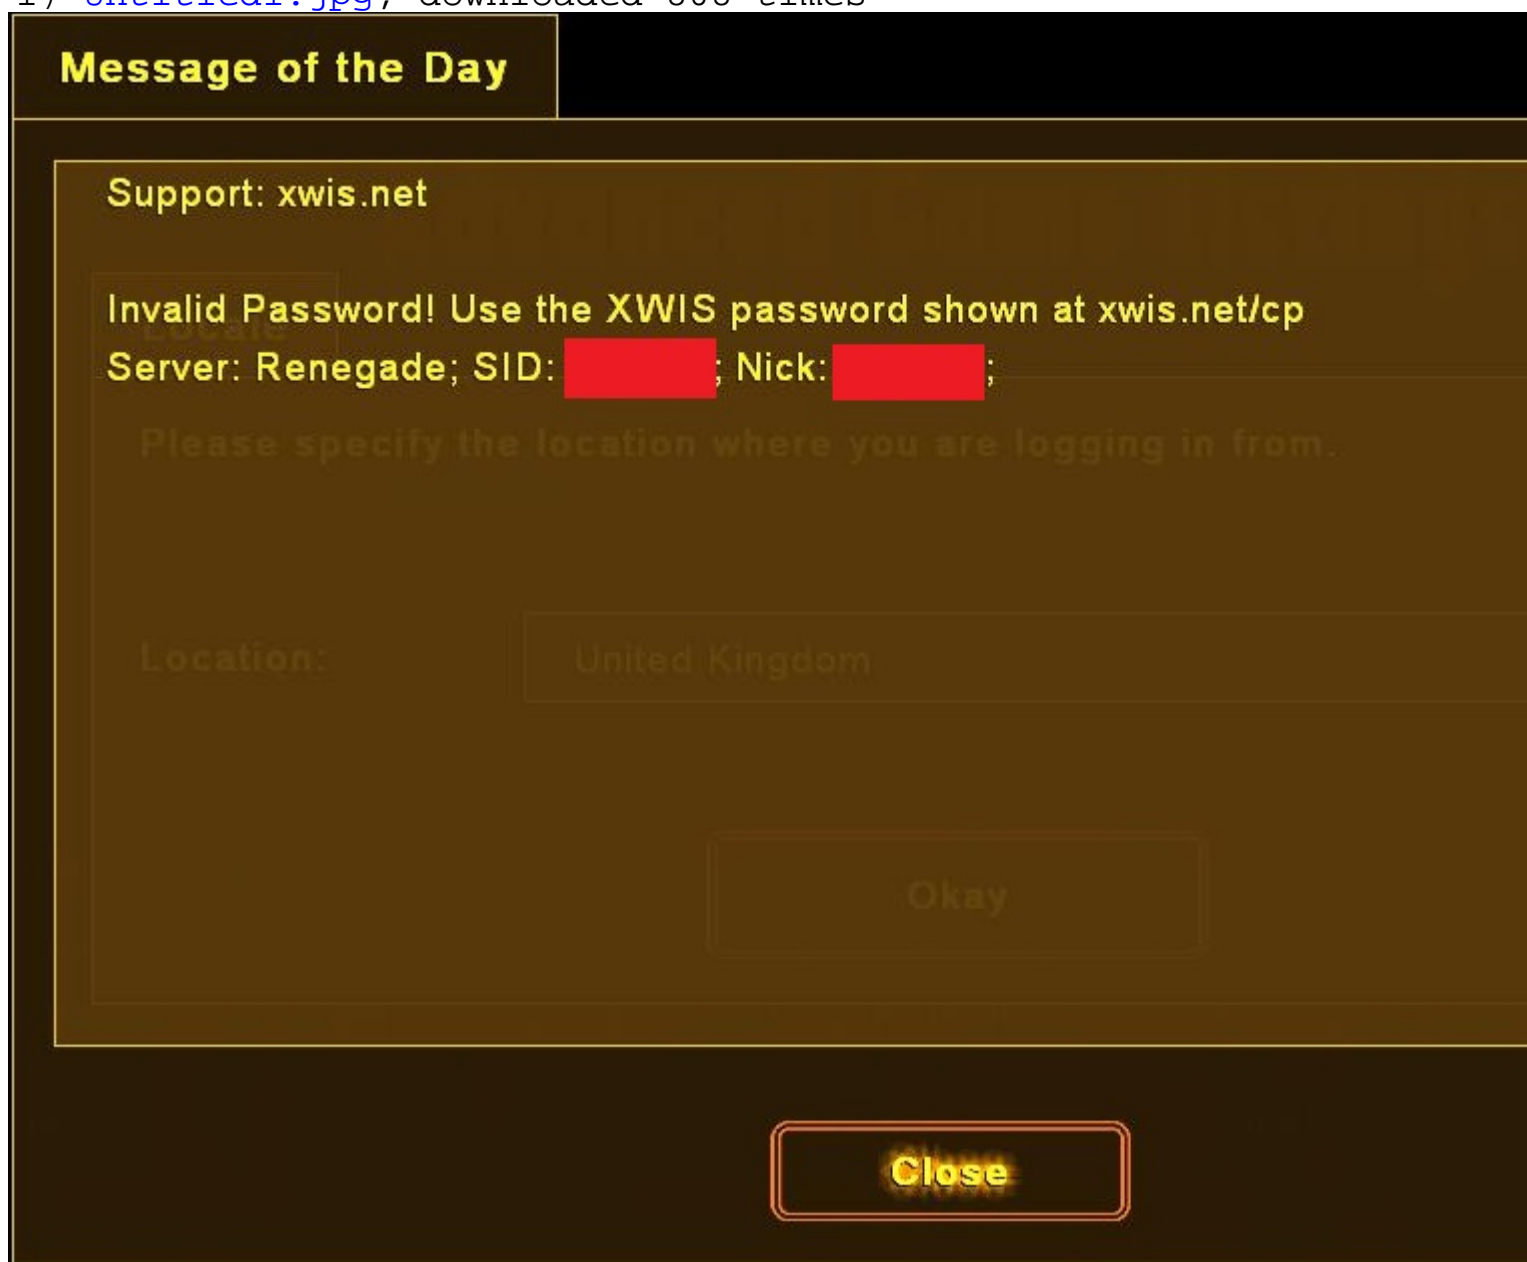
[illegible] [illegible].jpg, downloaded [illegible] times

Message of the Day

Support: xwis.net

Invalid Password! Use the XWIS password shown at xwis.net/cp
Server: Renegade; SID: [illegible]; Nick: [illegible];

Locale

Please specify the location where you are logging in from.

Location: United Kingdom

Okay

Close